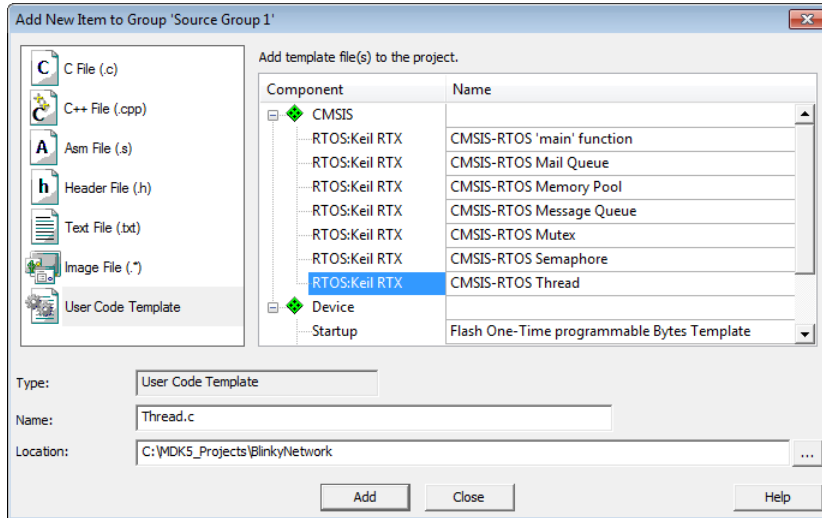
Add New Item to Group 'Source Group 1'

C File (.c)
C++ File (.cpp)
Asm File (.s)
Header File (.h)
Text File (.txt)
Image File (.*)
User Code Template

Add template file(s) to the project.

| Component | Name |
|---|---|
| CMSIS | |
| RTOS:Keil RTX | CMSIS-RTOS 'main' function |
| RTOS:Keil RTX | CMSIS-RTOS Mail Queue |
| RTOS:Keil RTX | CMSIS-RTOS Memory Pool |
| RTOS:Keil RTX | CMSIS-RTOS Message Queue |
| RTOS:Keil RTX | CMSIS-RTOS Mutex |
| RTOS:Keil RTX | CMSIS-RTOS Semaphore |
| RTOS:Keil RTX | CMSIS-RTOS Thread |
| Device | |
| Startup | Flash One-Time programmable Bytes Template |

Type: User Code Template
Name: Thread.c
Location: C:\MDK5_Projects\BlinkyNetwork ...

Add Close Help